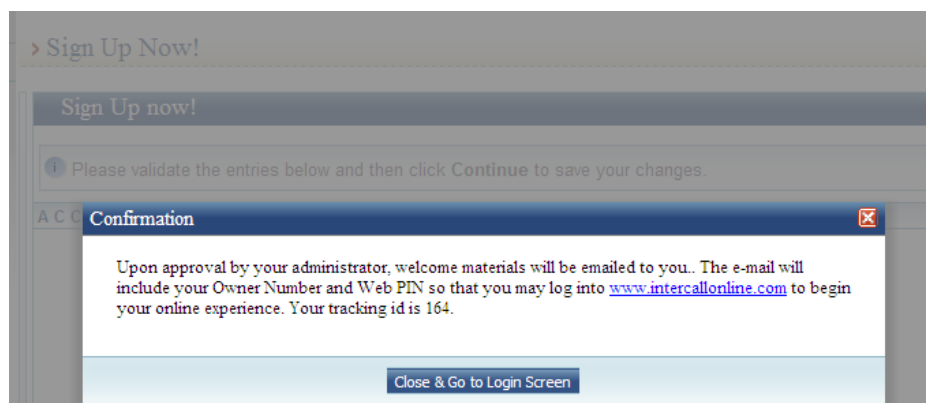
› Sign Up Now!

Sign Up now!

Please validate the entries below and then click **Continue** to save your changes.

A C C

Confirmation

Upon approval by your administrator, welcome materials will be emailed to you.. The e-mail will include your Owner Number and Web PIN so that you may log into www.intercallonline.com to begin your online experience. Your tracking id is 164.

Close & Go to Login Screen